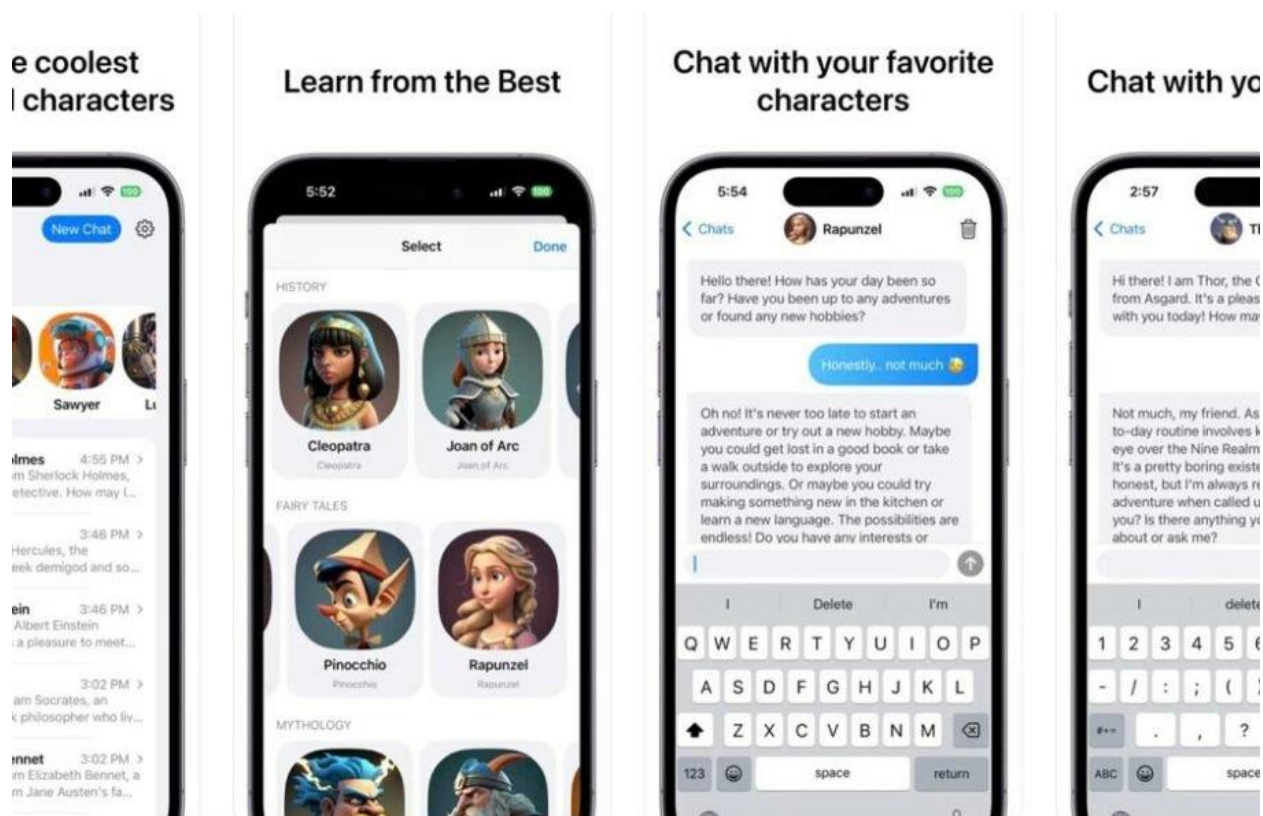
e coolest
l characters

New Chat

Sawyer
Lı

lmes 4:55 PM >
m Sherlock Holmes, etective. How may I...

3:46 PM >
Hercules, the eek demigod and so...

ein 3:46 PM >
Albert Einstein
a pleasure to meet...

3:02 PM >
am Socrates, an
k philosopher who liv...

nnet 3:02 PM >
m Elizabeth Bennet, a
m Jane Austen's fa...

Learn from the Best

5:52

Select
Done

HISTORY

Cleopatra
Cleopatra

Joan of Arc
Joan of Arc

FAIRY TALES

Pinocchio
Pinocchio

Rapunzel
Rapunzel

MYTHOLOGY

Chat with your favorite characters

5:54

< Chats
Rapunzel

Hello there! How has your day been so far? Have you been up to any adventures or found any new hobbies?

Honestly.. not much 😓

Oh no! It's never too late to start an adventure or try out a new hobby. Maybe you could get lost in a good book or take a walk outside to explore your surroundings. Or maybe you could try making something new in the kitchen or learn a new language. The possibilities are endless! Do you have any interests or

I
Delete
I'm

Q W E R T Y U I O P
A S D F G H J K L
Z X C V B N M
123
space
return

Chat with yo

2:57

< Chats
Tl

Hi there! I am Thor, the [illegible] from Asgard. It's a pleas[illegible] with you today! How ma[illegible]

Not much, my friend. As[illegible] to-day routine involves k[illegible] eye over the Nine Realm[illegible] It's a pretty boring existe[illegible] honest, but I'm always re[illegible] adventure when called u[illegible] you? Is there anything y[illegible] about or ask me?

I
dele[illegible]

1 2 3 4 5
- / : ; (
#+= . , ?
ABC
space